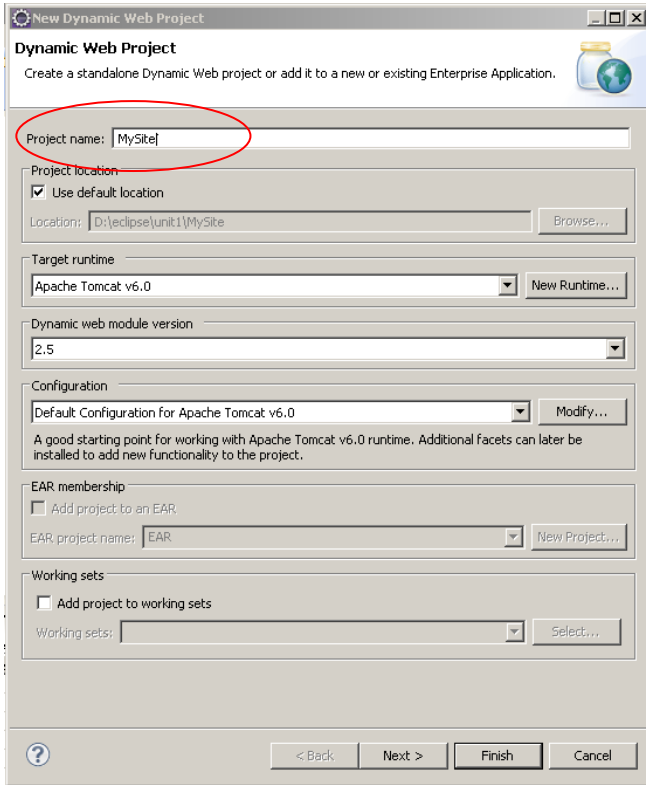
New Dynamic Web Project

Dynamic Web Project

Create a standalone Dynamic Web project or add it to a new or existing Enterprise Application.

Project name: MySite

Project location

Use default location

Location: D:\eclipse\unit1\MySite

Browse...

Target runtime

Apache Tomcat v6.0

New Runtime...

Dynamic web module version

2.5

Configuration

Default Configuration for Apache Tomcat v6.0

Modify...

A good starting point for working with Apache Tomcat v6.0 runtime. Additional facets can later be installed to add new functionality to the project.

EAR membership

Add project to an EAR

EAR project name: EAR

New Project...

Working sets

Add project to working sets

Working sets:

Select...

< Back

Next >

Finish

Cancel